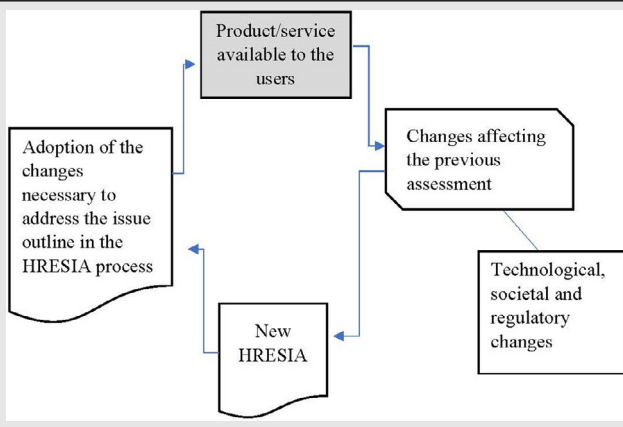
Product/service available to the users

Changes affecting the previous assessment

Technological, societal and regulatory changes

New HRESIA

Adoption of the changes necessary to address the issue outline in the HRESIA process